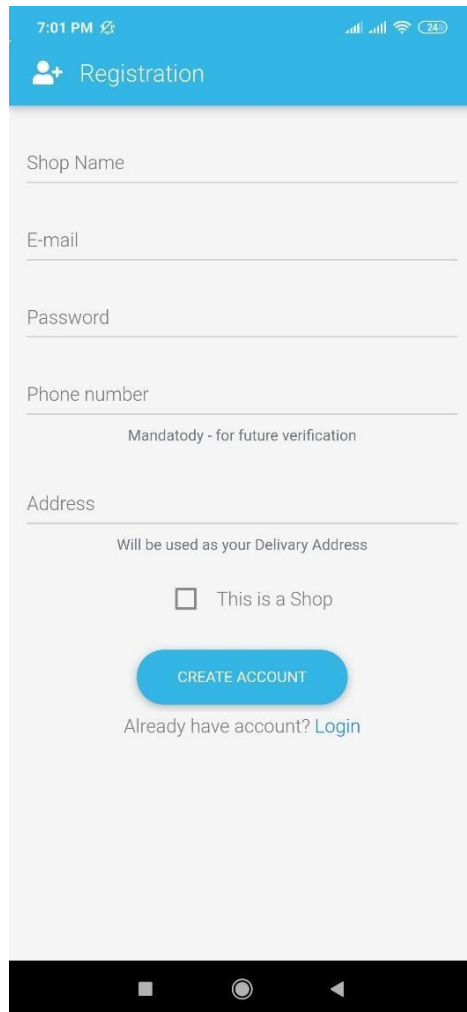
7:01 PM

24

Registration

Shop Name

E-mail

Password

Phone number

Mandatody - for future verification

Address

Will be used as your Delivary Address

This is a Shop

CREATE ACCOUNT

Already have account? Login